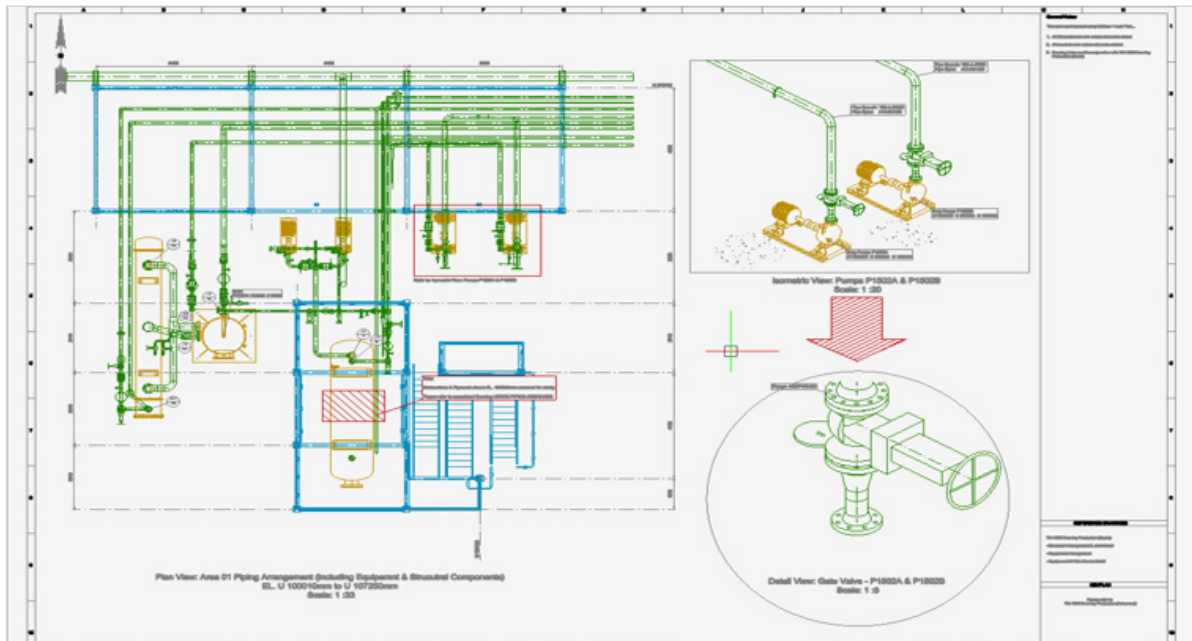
Isometric View: Pumps P1602A & P1602B
Scale: 1 :20

Plan View: Area 01 Piping Arrangement (Including Equipment & Structural Components)
EL. U 100010mm to U 107250mm
Scale: 1 :33

Detail View: Gate Valve - P1602A & P1602B
Scale: 1 :8

General Notes

REFERENCE DRAWINGS

KEYPLAN